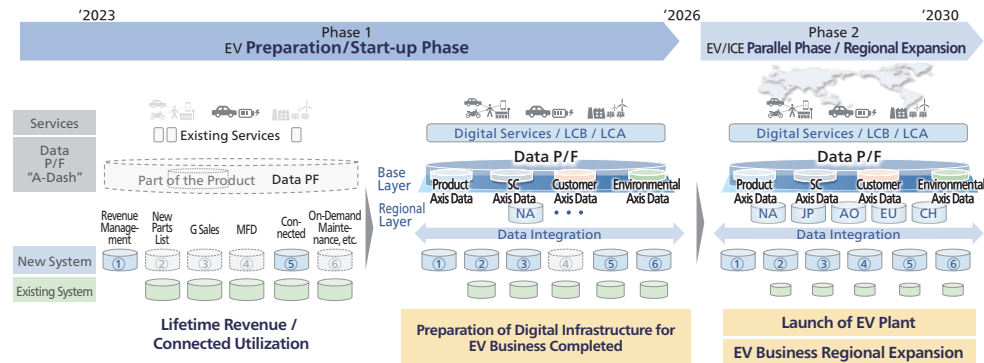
'2023

'2026

'2030

Phase 1
EV Preparation/Start-up Phase

Phase 2
EV/ICE Parallel Phase / Regional Expansion

Services

Data P/F "A-Dash"

Existing Services

Part of the Product

Data PF

Revenue Management

New Parts List

G Sales

MFD

Connected

On-Demand Maintenance, etc.

New System

①

②

③

④

⑤

⑥

Existing System

Lifetime Revenue / Connected Utilization

Digital Services / LCB / LCA

Data P/F

Base Layer

Regional Layer

Product Axis Data

SC Axis Data

Customer Axis Data

Environmental Axis Data

NA

• • •

Data Integration

①

②

③

④

⑤

⑥

Preparation of Digital Infrastructure for EV Business Completed

Digital Services / LCB / LCA

Data P/F

Product Axis Data

SC Axis Data

Customer Axis Data

Environmental Axis Data

NA

JP

AO

EU

CH

Data Integration

①

②

③

④

⑤

⑥

Launch of EV Plant

EV Business Regional Expansion